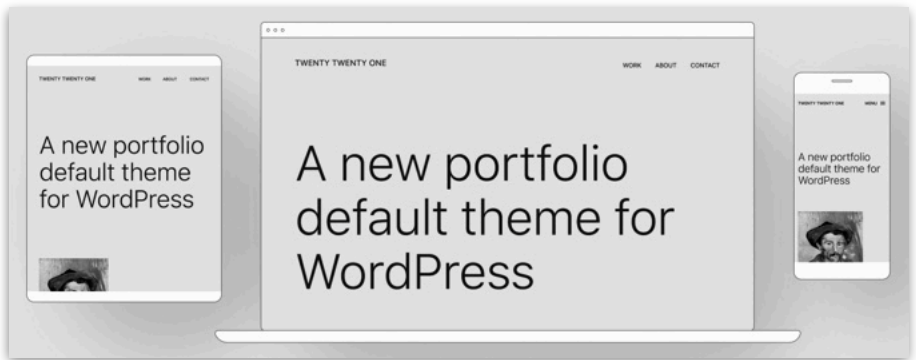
TWENTY TWENTY ONE

WORK ABOUT CONTACT

A new portfolio default theme for WordPress

TWENTY TWENTY ONE

WORK ABOUT CONTACT

A new portfolio default theme for WordPress

TWENTY TWENTY ONE

MENU

A new portfolio default theme for WordPress